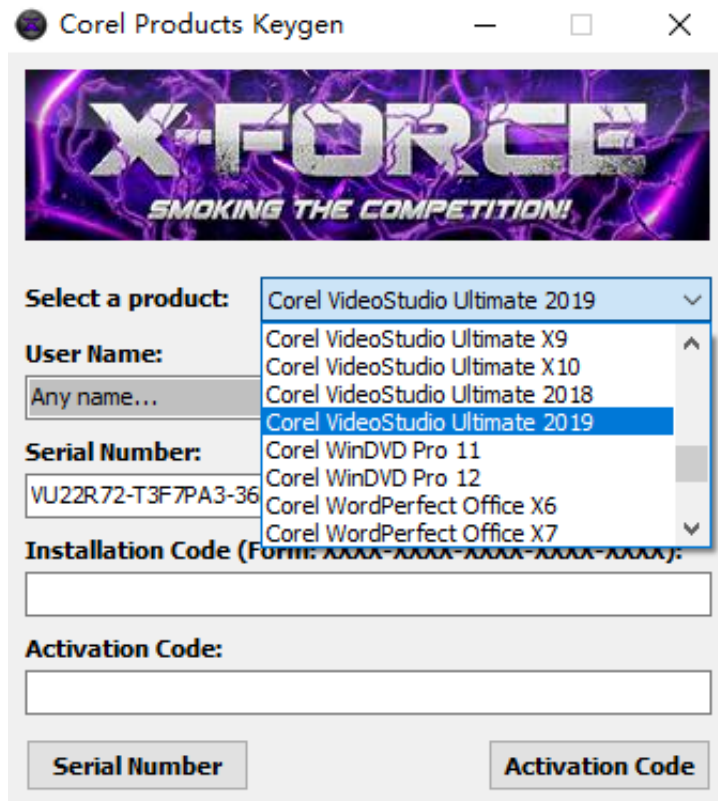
Corel Products Keygen

X-FORCE
SMOKING THE COMPETITION!

Select a product: Corel VideoStudio Ultimate 2019

Corel VideoStudio Ultimate X9
Corel VideoStudio Ultimate X10
Corel VideoStudio Ultimate 2018
Corel VideoStudio Ultimate 2019
Corel WinDVD Pro 11
Corel WinDVD Pro 12
Corel WordPerfect Office X6
Corel WordPerfect Office X7

User Name:
Any name...

Serial Number:
VU22R72-T3F7PA3-36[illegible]

Installation Code (Form: XXXX-XXXX-XXXX-XXXX-XXXX):

Activation Code:

Serial Number

Activation Code